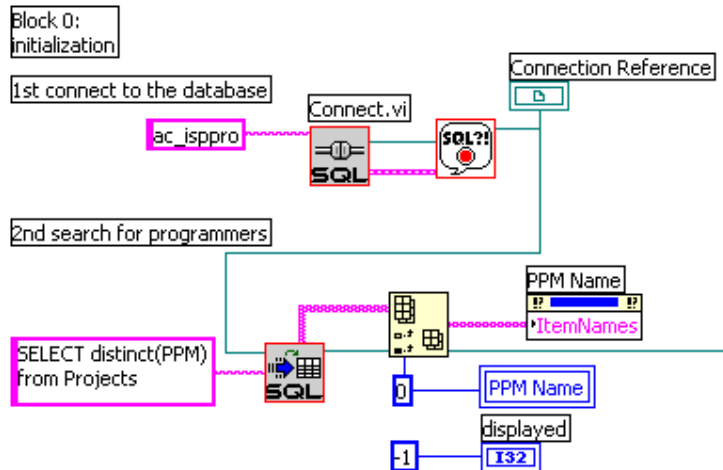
Block 0:
initialization

1st connect to the database

Connection Reference

Connect.vi

ac_isppro

SQL

SQL?!

2nd search for programmers

PPM Name

ItemNames

SELECT distinct(PPM) from Projects

SQL

0

PPM Name

displayed

-1

I32